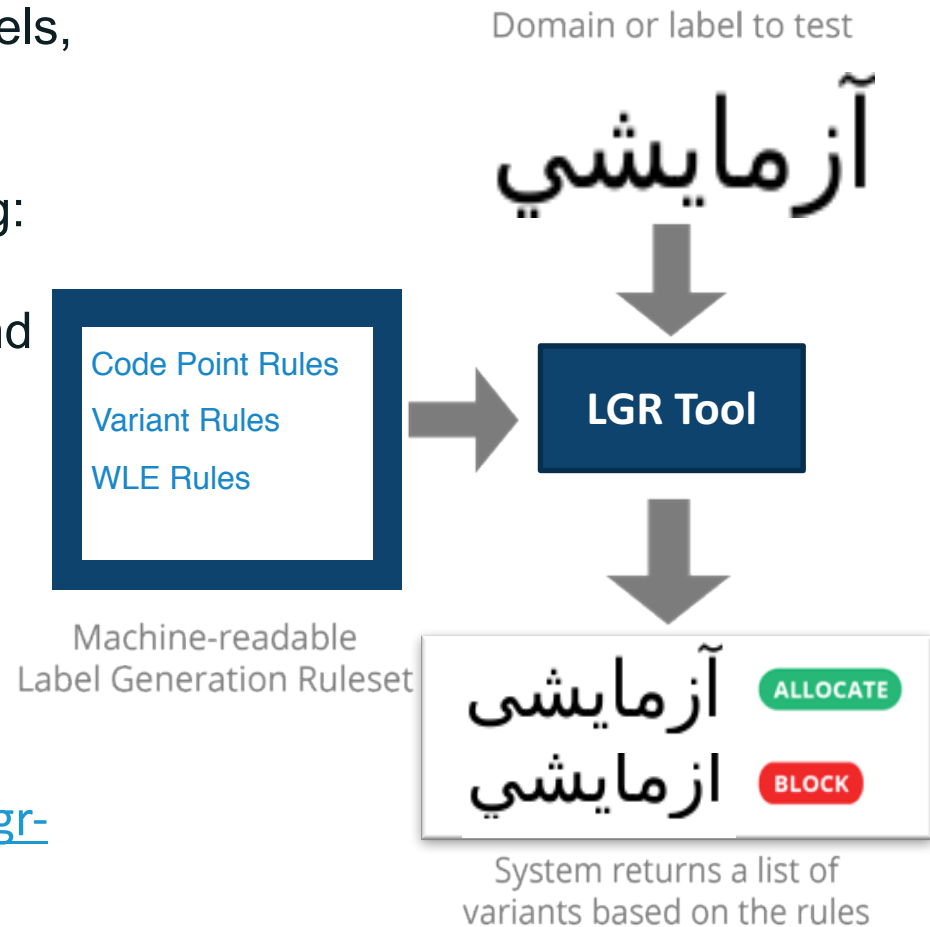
els,

g:

nd

gr-

Domain or label to test

آزمايشي

Code Point Rules
Variant Rules
WLE Rules

Machine-readable Label Generation Ruleset

LGR Tool

آزمایشی ALLOCATE
ازمايشي BLOCK

System returns a list of variants based on the rules